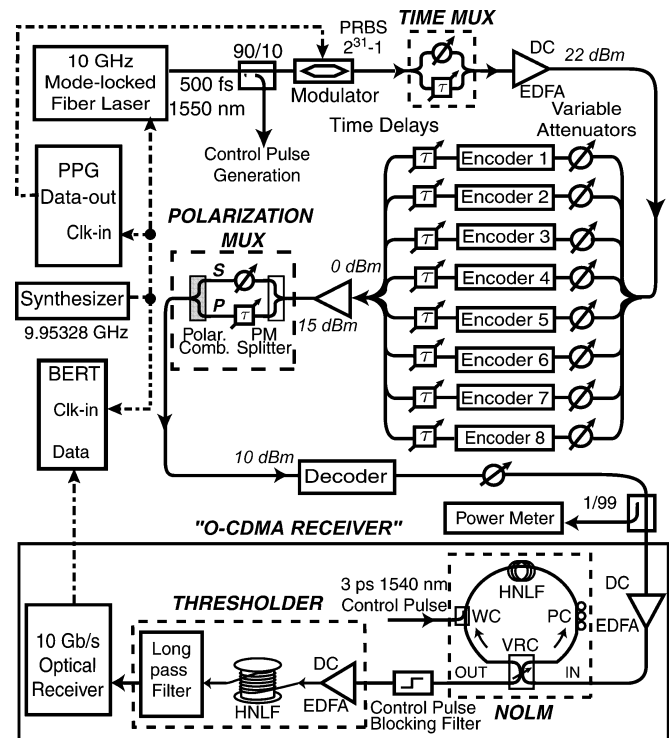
10 GHz Mode-locked Fiber Laser

90/10

PRBS $2^{31}$-1

TIME MUX

DC

22 dBm

500 fs

1550 nm

Modulator

EDFA

Time Delays

Variable Attenuators

Control Pulse Generation

PPG

Data-out

Clk-in

POLARIZATION MUX

Encoder 1

Encoder 2

Encoder 3

Encoder 4

Encoder 5

Encoder 6

Encoder 7

Encoder 8

S

P

0 dBm

15 dBm

Synthesizer

9.95328 GHz

Polar. Comb.

PM Splitter

BERT

Clk-in

Data

10 dBm

Decoder

1/99

Power Meter

"O-CDMA RECEIVER"

THRESHOLDER

3 ps 1540 nm Control Pulse

HNLF

WC

PC

DC

EDFA

VRC

OUT

IN

NOLM

10 Gb/s Optical Receiver

Long pass Filter

HNLF

DC

EDFA

Control Pulse Blocking Filter